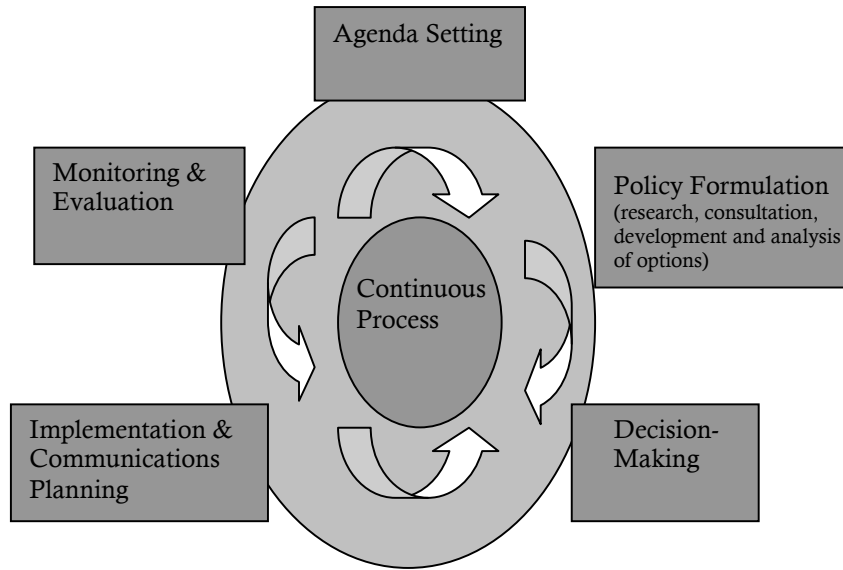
Agenda Setting

Policy Formulation (research, consultation, development and analysis of options)

Decision-Making

Implementation & Communications Planning

Monitoring & Evaluation

Continuous Process